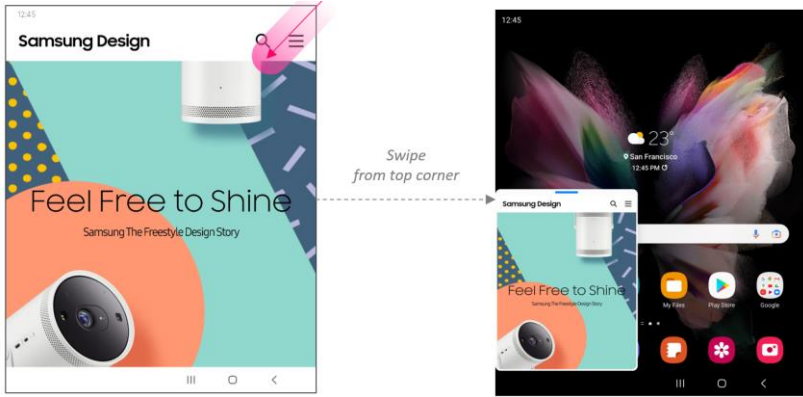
12:45

Samsung Design

Feel Free to Shine

Samsung The Freestyle Design Story

Swipe
from top corner

12:45

23°

San Francisco

12:45 PM

Samsung Design

Feel Free to Shine

Samsung The Freestyle Design Story

My Files

Play Store

Google